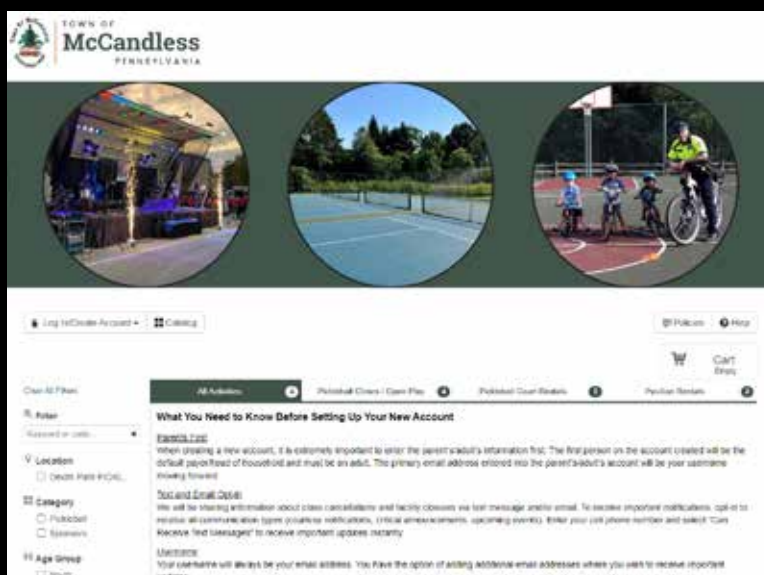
TOWN OF
McCandless
PENNSYLVANIA

Log In/Create Account ▾ Catalog

Policies Help

Cart
Empty

Clear All Filters

Filter
Keyword or code

Location
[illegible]

Category
Pickleball
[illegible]

Age Group
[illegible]

All Activities | Pickleball Clinics / Open Play | Pickleball Court Rentals | Pavilion Rentals

What You Need to Know Before Setting Up Your New Account

Parents First
When creating a new account, it is extremely important to enter the parent's/adult's information first. The first person on the account created will be the default payor/head of household and must be an adult. The primary email address entered into the parent's/adult's account will be your username moving forward.

Text and Email Opt-in
We will be sharing information about class cancellations and facility closures via text message and/or email. To receive important notifications, opt-in to receive all communication types (course notifications, critical announcements, upcoming events). Enter your cell phone number and select "Can Receive Text Messages" to receive important updates instantly.

Username
Your username will always be your email address. You have the option of adding additional email addresses where you want to receive important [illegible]